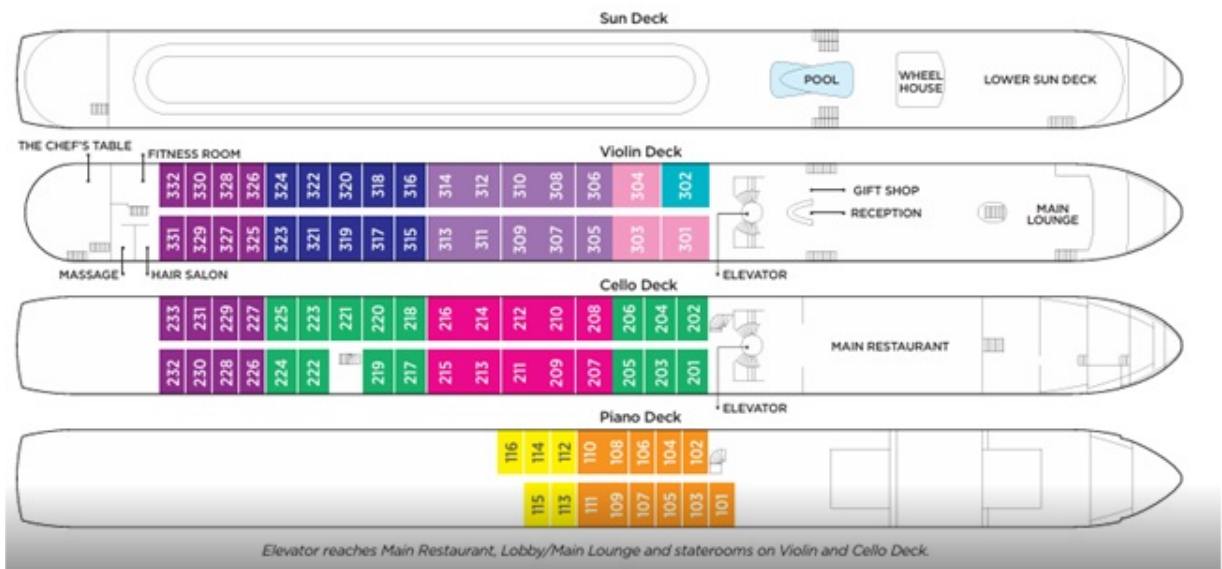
Sun Deck

POOL

WHEEL HOUSE

LOWER SUN DECK

THE CHEF'S TABLE

FITNESS ROOM

Violin Deck

332 330 328 326 324 322 320 318 316 314 312 310 308 306 304 302

331 329 327 325 323 321 319 317 315 313 311 309 307 305 303 301

GIFT SHOP

RECEPTION

MAIN LOUNGE

MASSAGE

HAIR SALON

ELEVATOR

Cello Deck

233 231 229 227 225 223 221 220 218 216 214 212 210 208 206 204 202

232 230 228 226 224 222 219 217 215 213 211 209 207 205 203 201

MAIN RESTAURANT

ELEVATOR

Piano Deck

116 114 112 110 108 106 104 102

115 113 111 109 107 105 103 101

Elevator reaches Main Restaurant, Lobby/Main Lounge and staterooms on Violin and Cello Deck.